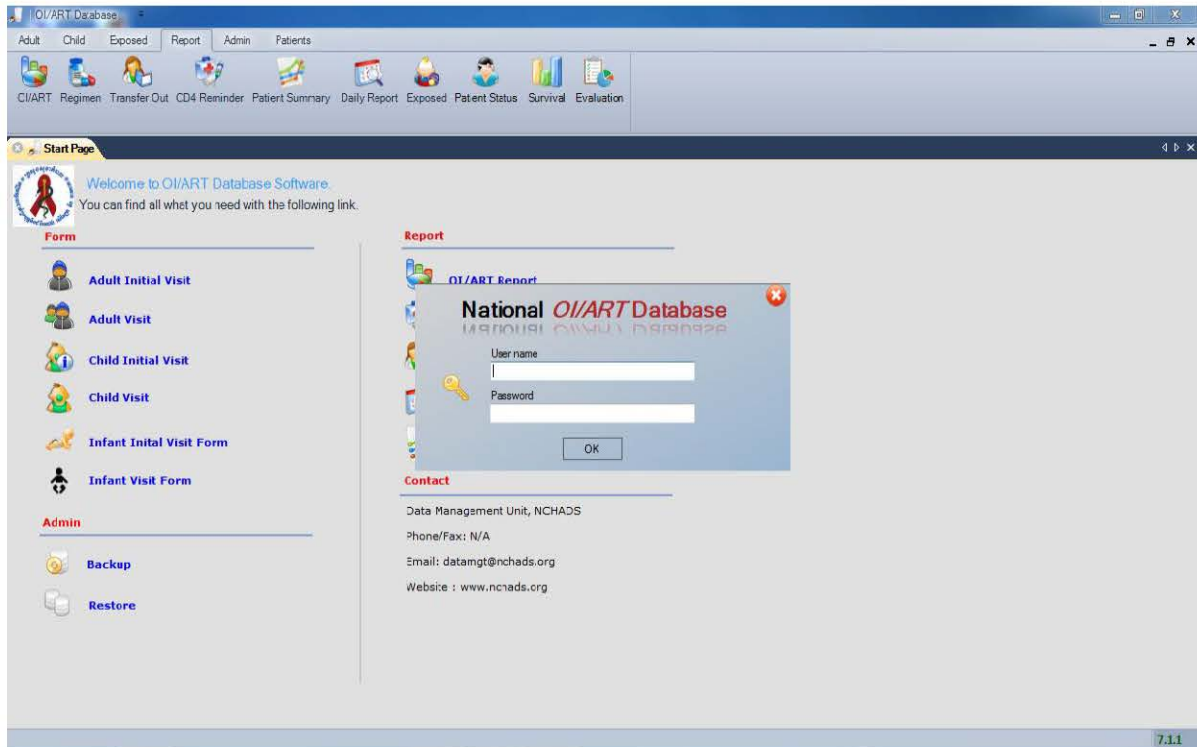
OI/ART Database

Adult Child Exposed Report Admin Patients

OI/ART Regimen Transfer Out CD4 Reminder Patient Summary Daily Report Exposed Patient Status Survival Evaluation

Start Page

Welcome to OI/ART Database Software.
You can find all what you need with the following link.

Form

Adult Initial Visit

Adult Visit

Child Initial Visit

Child Visit

Infant Inital Visit Form

Infant Visit Form

Admin

Backup

Restore

Report

OI/ART Report

National OI/ART Database

User name

Password

OK

Contact

Data Management Unit, NCHADS

Phone/Fax: N/A

Email: datamgt@nchads.org

Website : www.nchads.org

7.1.1